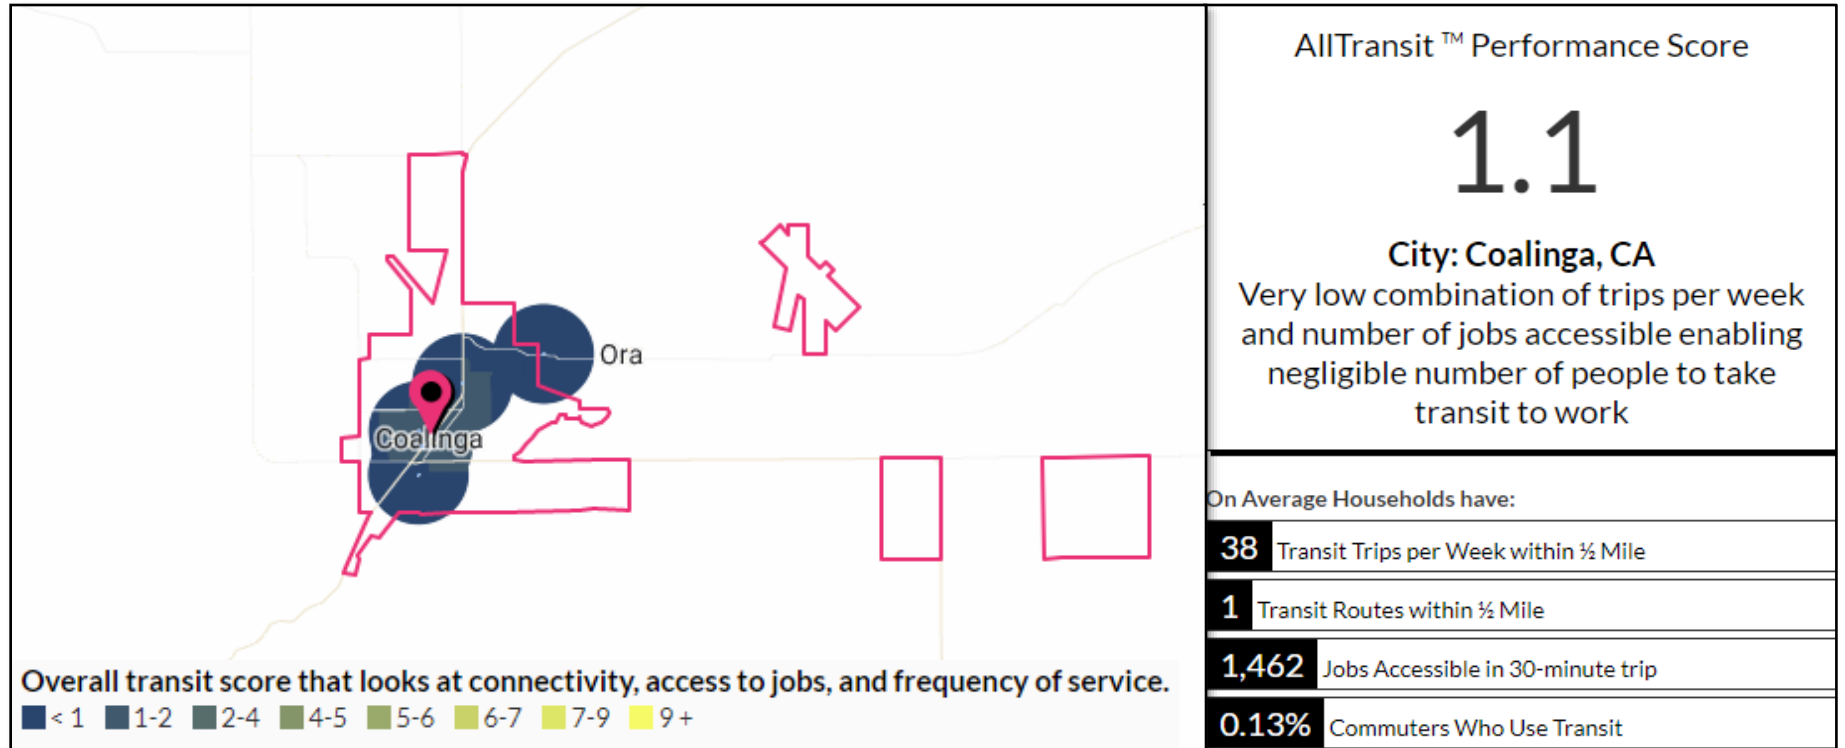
Ora

Coalinga

Overall transit score that looks at connectivity, access to jobs, and frequency of service.

< 1 1-2 2-4 4-5 5-6 6-7 7-9 9 +

AllTransit ™ Performance Score

1.1

City: Coalinga, CA

Very low combination of trips per week and number of jobs accessible enabling negligible number of people to take transit to work

On Average Households have:

38 Transit Trips per Week within ½ Mile

1 Transit Routes within ½ Mile

1,462 Jobs Accessible in 30-minute trip

0.13% Commuters Who Use Transit